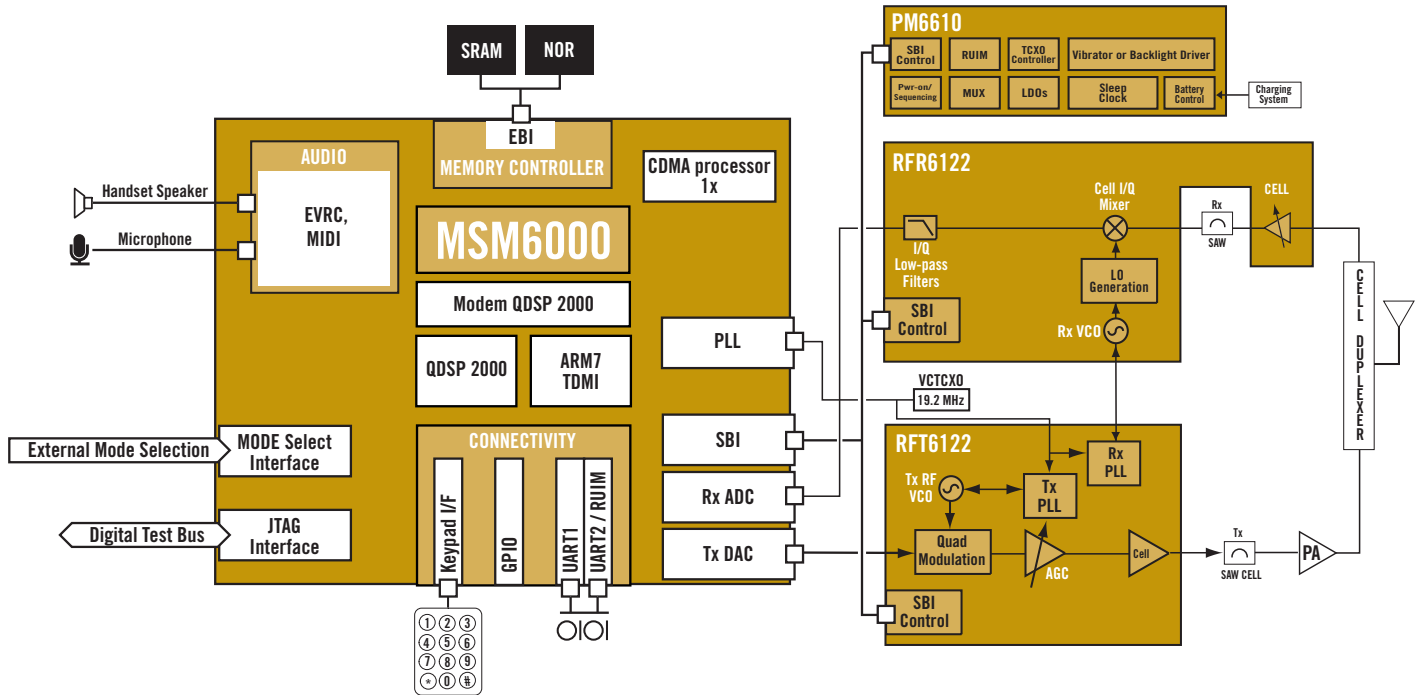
SRAM

NOR

EBI

MEMORY CONTROLLER

CDMA processor 1x

AUDIO

EVRC, MIDI

Handset Speaker

Microphone

MSM6000

Modem QDSP 2000

QDSP 2000

ARM7 TDMI

PLL

SBI

Rx ADC

Tx DAC

External Mode Selection

MODE Select Interface

Digital Test Bus

JTAG Interface

CONNECTIVITY

Keypad I/F

GPIO

UART1

UART2 / RUIM

1 2 3
4 5 6
7 8 9
* 0 #

PM6610

SBI Control

RUIM

TCXO Controller

Vibrator or Backlight Driver

Pwr-on/ Sequencing

MUX

LDOs

Sleep Clock

Battery Control

Charging System

RFR6122

Cell I/Q Mixer

Rx

SAW

CELL

I/Q Low-pass Filters

LO Generation

SBI Control

Rx VCO

VCTCXO

19.2 MHz

CELL DUPLEXER

RFT6122

Rx PLL

Tx RF VCO

Tx PLL

Quad Modulation

AGC

Cell

Tx

SAW CELL

PA

SBI Control